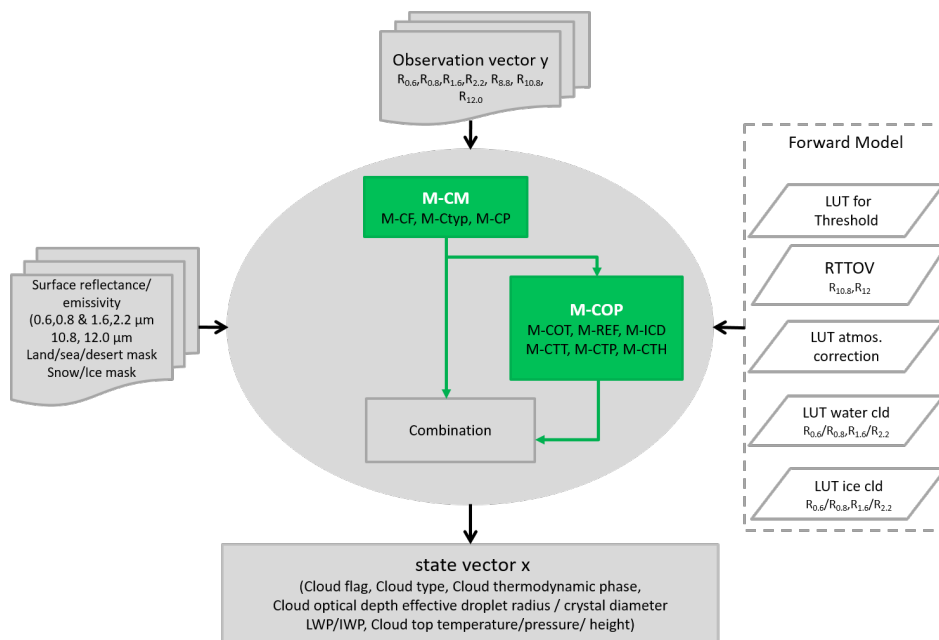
Observation vector y
$R_{0.6}$,$R_{0.8}$,$R_{1.6}$,$R_{2.2}$, $R_{8.8}$, $R_{10.8}$, $R_{12.0}$

Surface reflectance/ emissivity (0.6,0.8 & 1.6,2.2 µm 10.8, 12.0 µm Land/sea/desert mask Snow/Ice mask

M-CM
M-CF, M-Ctyp, M-CP

M-COP
M-COT, M-REF, M-ICD M-CTT, M-CTP, M-CTH

Combination

Forward Model

LUT for Threshold

RTTOV
$R_{10.8}$,$R_{12}$

LUT atmos. correction

LUT water cld
$R_{0.6}$/$R_{0.8}$,$R_{1.6}$/$R_{2.2}$

LUT ice cld
$R_{0.6}$/$R_{0.8}$,$R_{1.6}$/$R_{2.2}$

state vector x
(Cloud flag, Cloud type, Cloud thermodynamic phase, Cloud optical depth effective droplet radius / crystal diameter LWP/IWP, Cloud top temperature/pressure/ height)